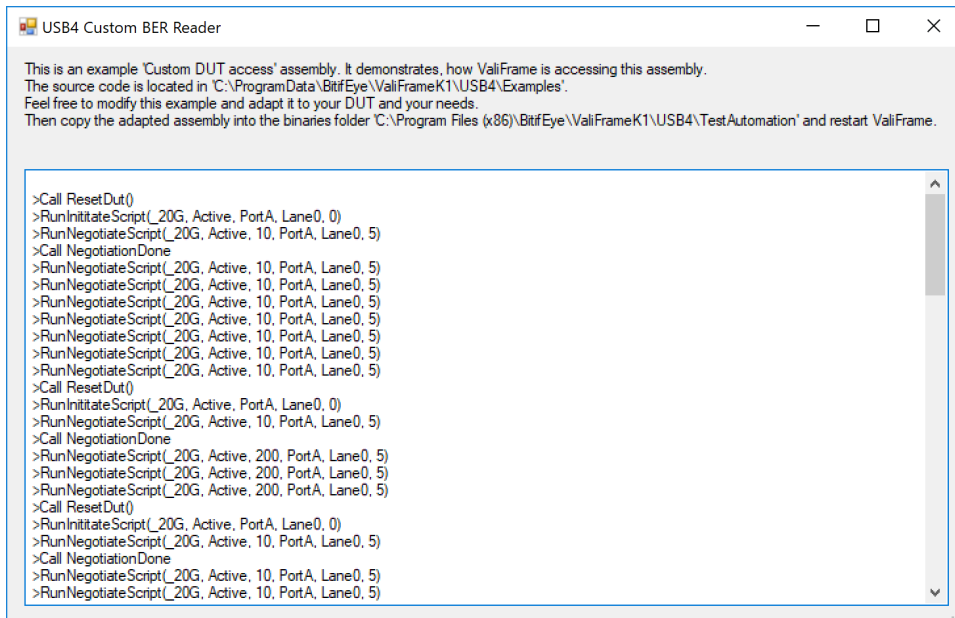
USB4 Custom BER Reader

This is an example 'Custom DUT access' assembly. It demonstrates, how ValiFrame is accessing this assembly.
The source code is located in 'C:\ProgramData\BitifEye\ValiFrameK1\USB4\Examples'.
Feel free to modify this example and adapt it to your DUT and your needs.
Then copy the adapted assembly into the binaries folder 'C:\Program Files (x86)\BitifEye\ValiFrameK1\USB4\TestAutomation' and restart ValiFrame.

>Call ResetDut()
>RunInititateScript(_20G, Active, PortA, Lane0, 0)
>RunNegotiateScript(_20G, Active, 10, PortA, Lane0, 5)
>Call NegotiationDone
>RunNegotiateScript(_20G, Active, 10, PortA, Lane0, 5)
>RunNegotiateScript(_20G, Active, 10, PortA, Lane0, 5)
>RunNegotiateScript(_20G, Active, 10, PortA, Lane0, 5)
>RunNegotiateScript(_20G, Active, 10, PortA, Lane0, 5)
>RunNegotiateScript(_20G, Active, 10, PortA, Lane0, 5)
>RunNegotiateScript(_20G, Active, 10, PortA, Lane0, 5)
>RunNegotiateScript(_20G, Active, 10, PortA, Lane0, 5)
>Call ResetDut()
>RunInititateScript(_20G, Active, PortA, Lane0, 0)
>RunNegotiateScript(_20G, Active, 10, PortA, Lane0, 5)
>Call NegotiationDone
>RunNegotiateScript(_20G, Active, 200, PortA, Lane0, 5)
>RunNegotiateScript(_20G, Active, 200, PortA, Lane0, 5)
>RunNegotiateScript(_20G, Active, 200, PortA, Lane0, 5)
>Call ResetDut()
>RunInititateScript(_20G, Active, PortA, Lane0, 0)
>RunNegotiateScript(_20G, Active, 10, PortA, Lane0, 5)
>Call NegotiationDone
>RunNegotiateScript(_20G, Active, 10, PortA, Lane0, 5)
>RunNegotiateScript(_20G, Active, 10, PortA, Lane0, 5)